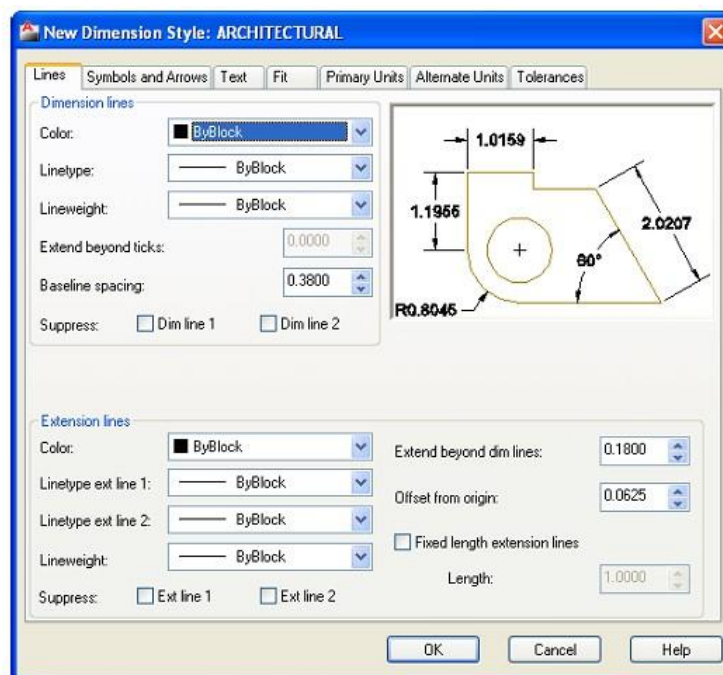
New Dimension Style: ARCHITECTURAL

Lines | Symbols and Arrows | Text | Fit | Primary Units | Alternate Units | Tolerances

Dimension lines

Color: ByBlock

Linetype: ByBlock

Lineweight: ByBlock

Extend beyond ticks: 0.0000

Baseline spacing: 0.3800

Suppress: Dim line 1 Dim line 2

1.0159

1.1955

2.0207

60°

R0.8045

Extension lines

Color: ByBlock

Linetype ext line 1: ByBlock

Linetype ext line 2: ByBlock

Lineweight: ByBlock

Suppress: Ext line 1 Ext line 2

Extend beyond dim lines: 0.1800

Offset from origin: 0.0625

Fixed length extension lines

Length: 1.0000

OK Cancel Help